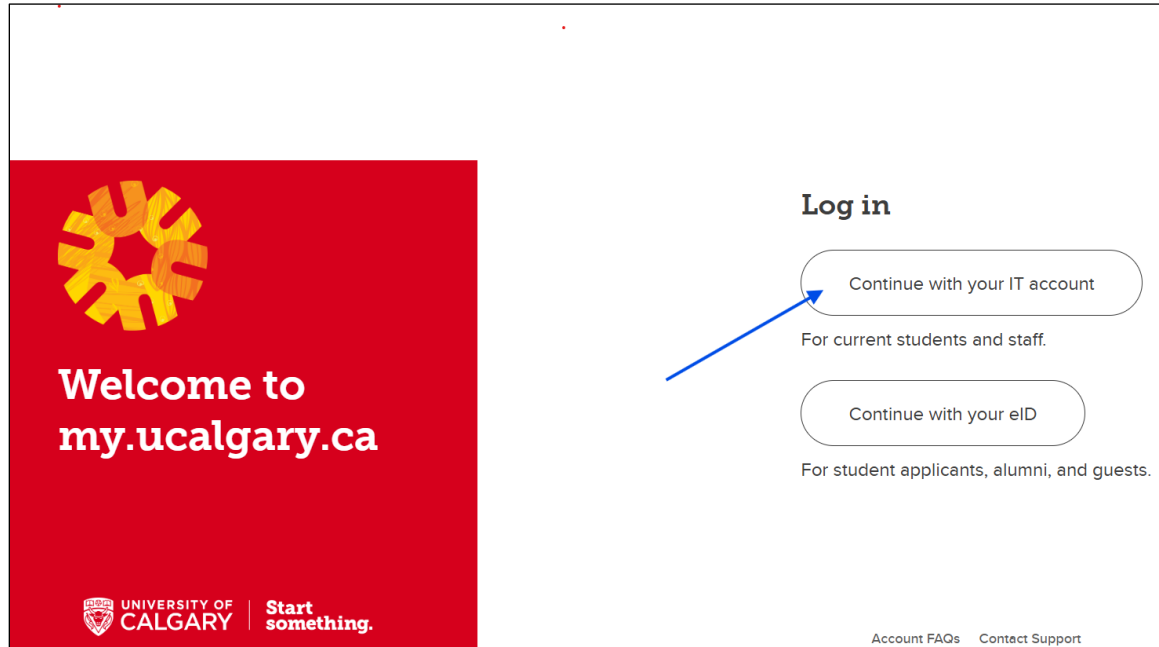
Welcome to my.ucalgary.ca

UNIVERSITY OF CALGARY | Start something.

Log in

Continue with your IT account

For current students and staff.

Continue with your eID

For student applicants, alumni, and guests.

Account FAQs Contact Support